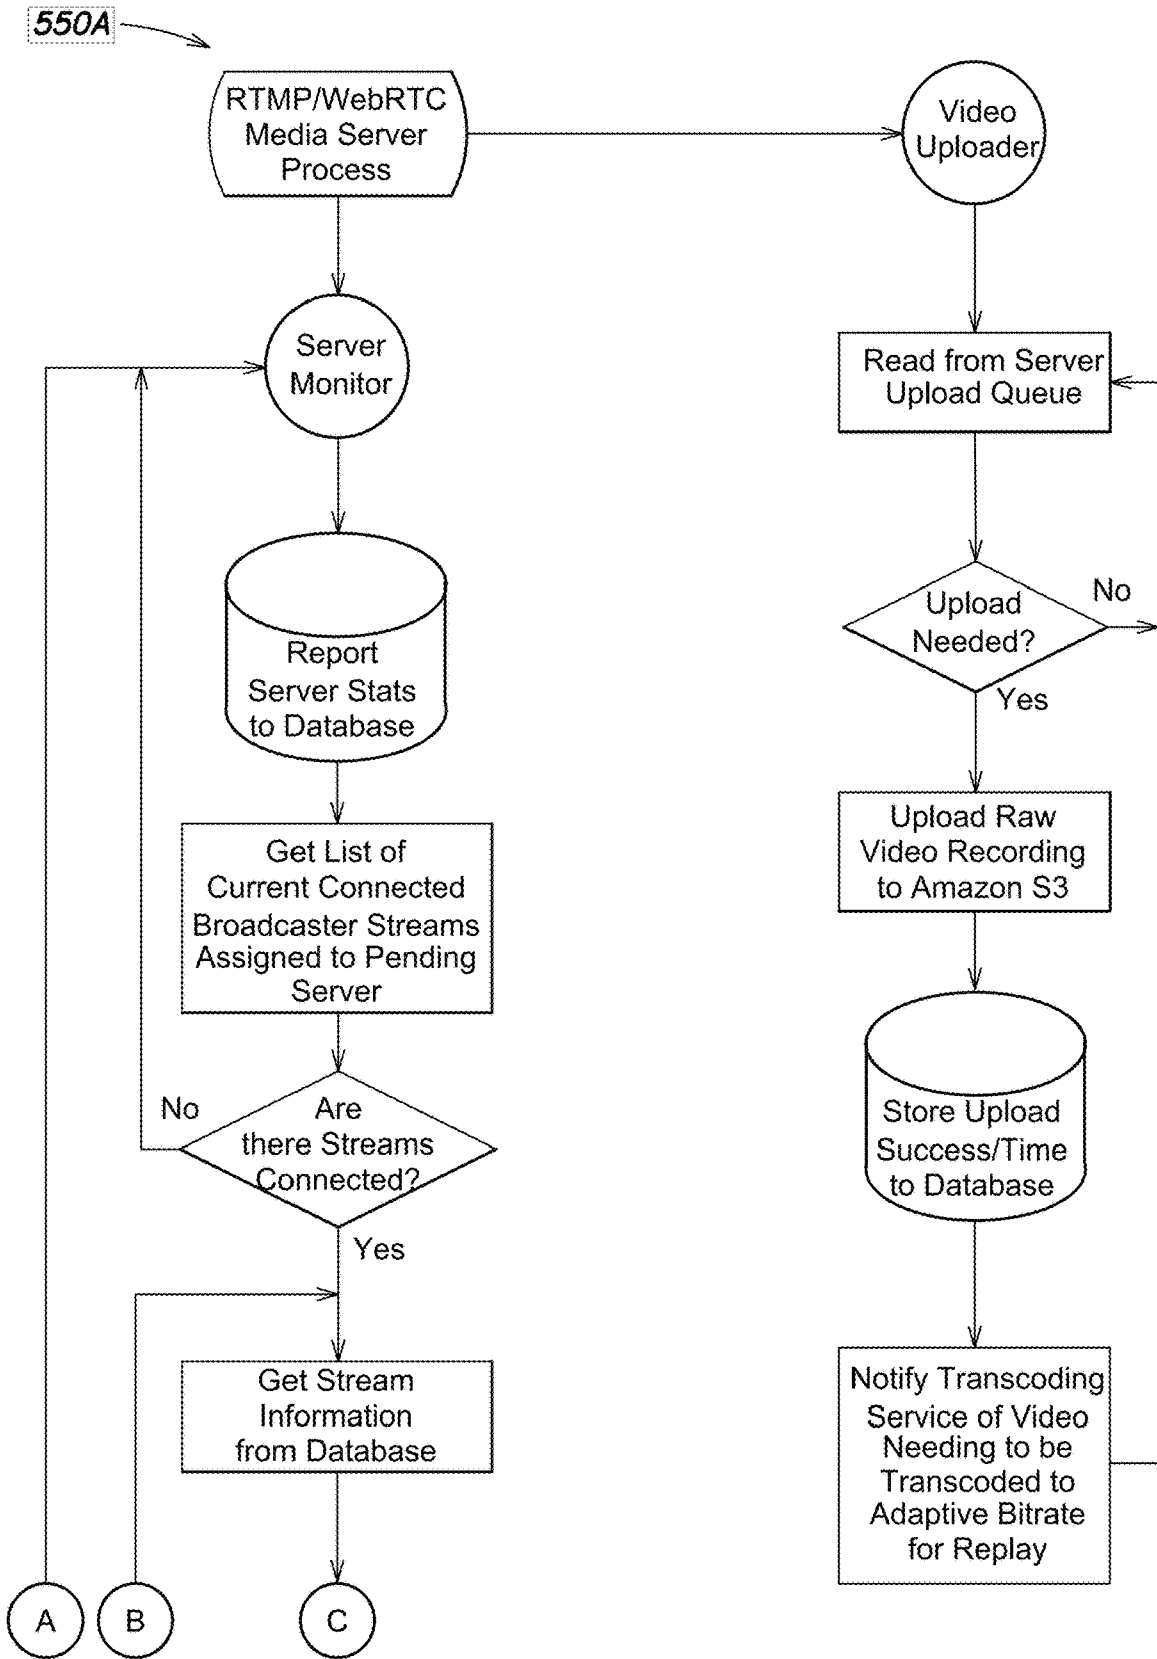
550A

RTMP/WebRTC Media Server Process

Video Uploader

Server Monitor

Read from Server Upload Queue

Report Server Stats to Database

Upload Needed?

No

Yes

Upload Raw Video Recording to Amazon S3

Get List of Current Connected Broadcaster Streams Assigned to Pending Server

Store Upload Success/Time to Database

No

Are there Streams Connected?

Yes

Get Stream Information from Database

Notify Transcoding Service of Video Needing to be Transcoded to Adaptive Bitrate for Replay

A

B

C